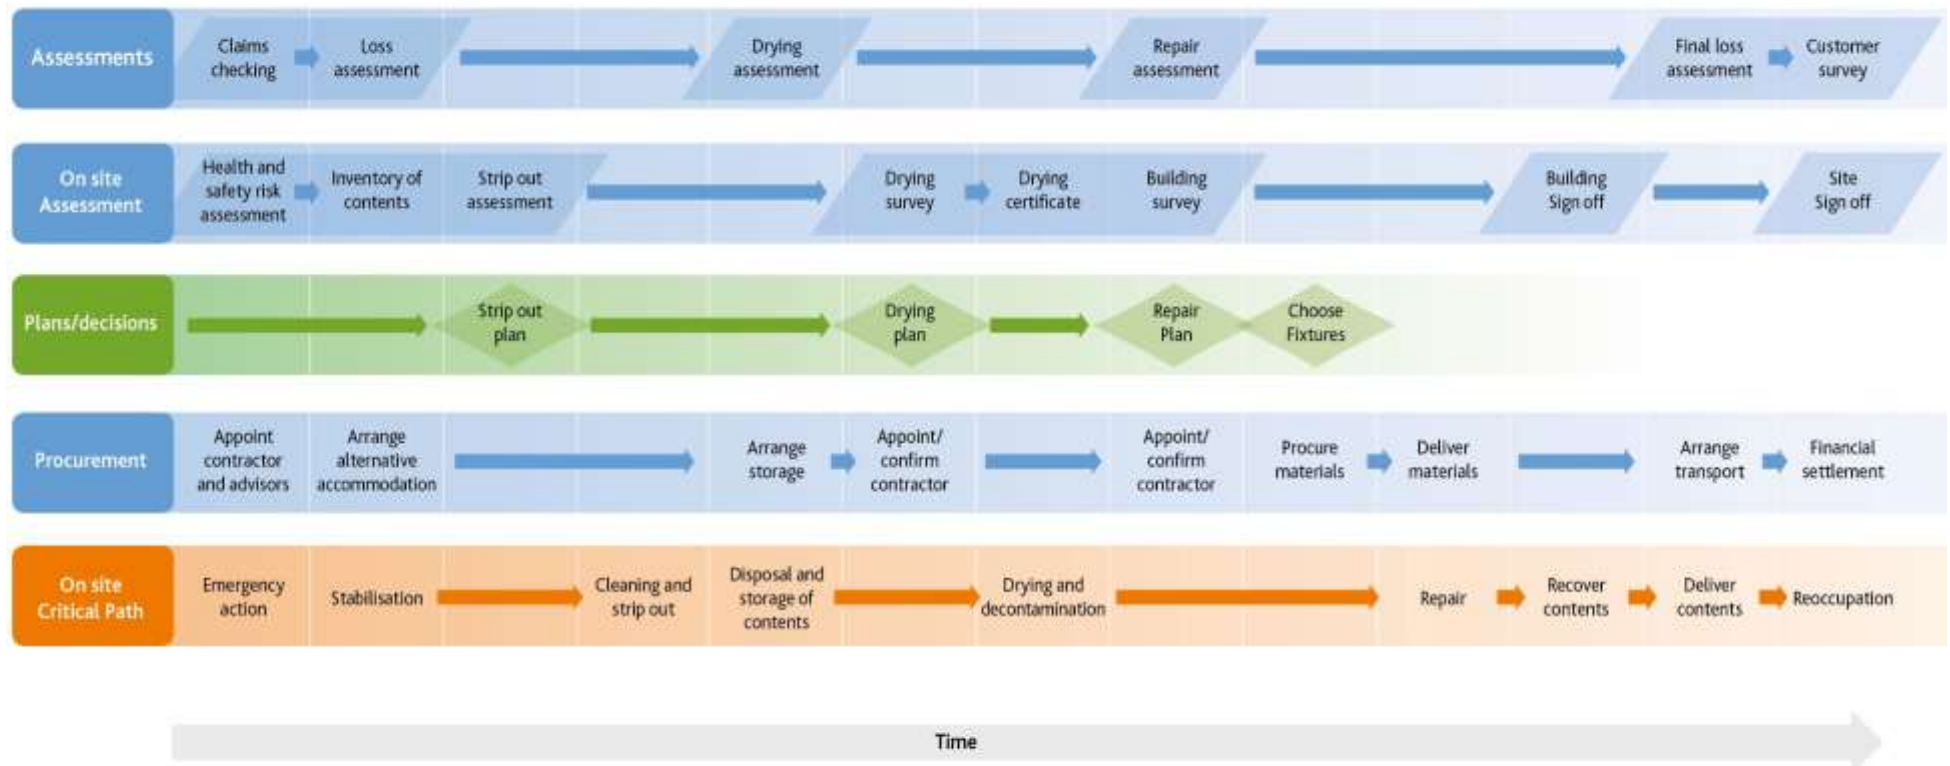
Assessments
Claims checking
Loss assessment
Drying assessment
Repair assessment
Final loss assessment
Customer survey

On site Assessment
Health and safety risk assessment
Inventory of contents
Strip out assessment
Drying survey
Drying certificate
Building survey
Building Sign off
Site Sign off

Plans/decisions
Strip out plan
Drying plan
Repair Plan
Choose Fixtures

Procurement
Appoint contractor and advisors
Arrange alternative accommodation
Arrange storage
Appoint/ confirm contractor
Appoint/ confirm contractor
Procure materials
Deliver materials
Arrange transport
Financial settlement

On site Critical Path
Emergency action
Stabilisation
Cleaning and strip out
Disposal and storage of contents
Drying and decontamination
Repair
Recover contents
Deliver contents
Reoccupation

Time